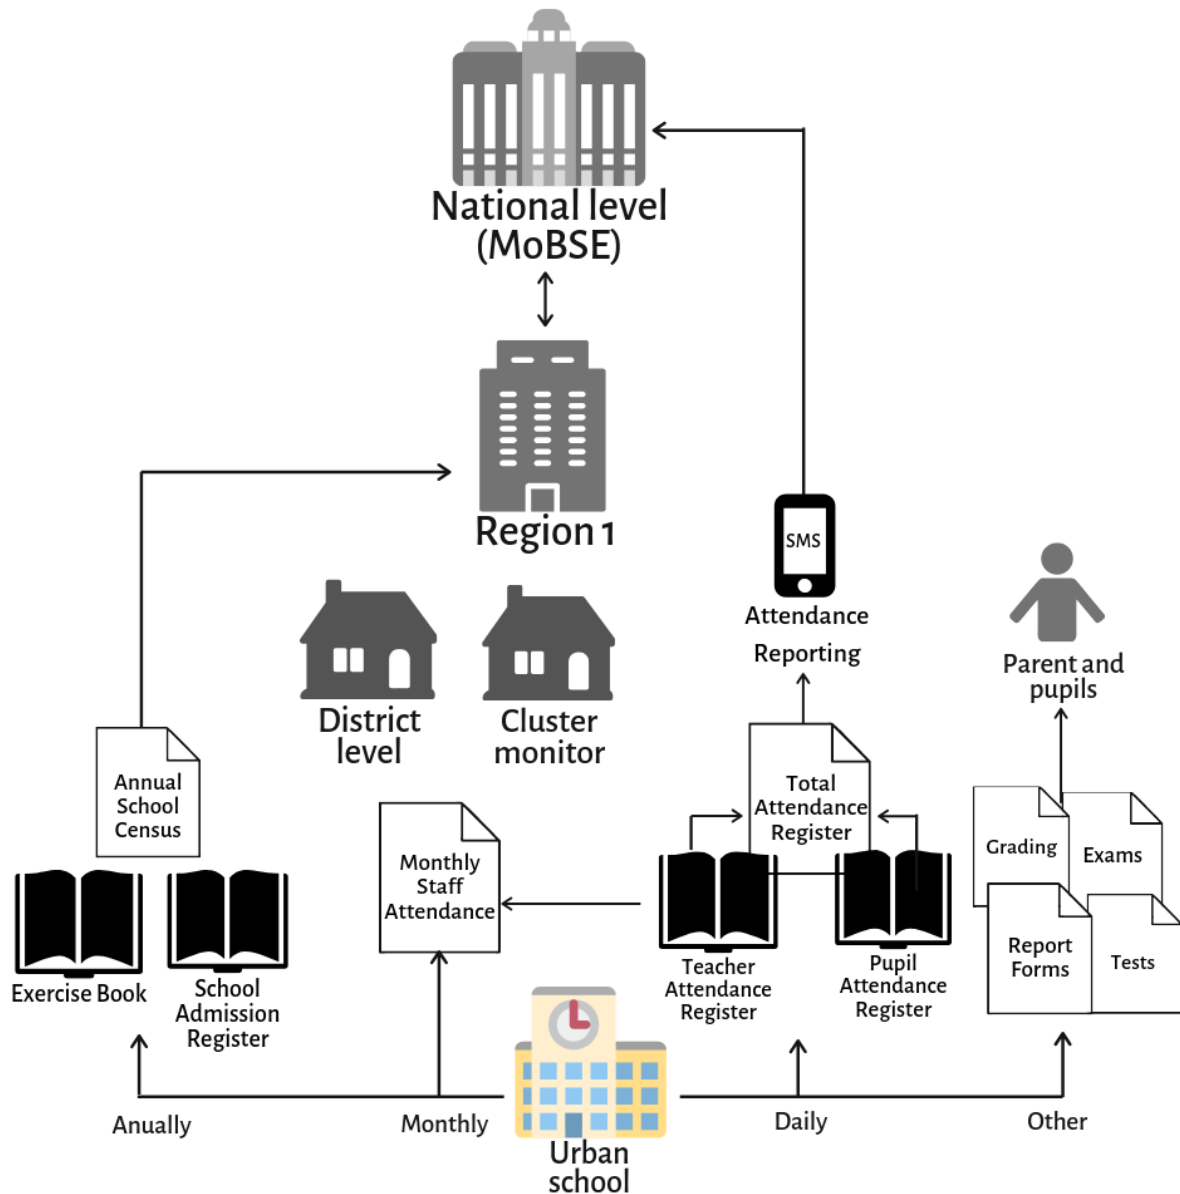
National level (MoBSE)

Region 1

SMS

Attendance Reporting

Parent and pupils

District level

Cluster monitor

Annual School Census

Total Attendance Register

Grading

Exams

Monthly Staff Attendance

Report Forms

Tests

Exercise Book

School Admission Register

Teacher Attendance Register

Pupil Attendance Register

Anually

Monthly

Daily

Other

Urban school